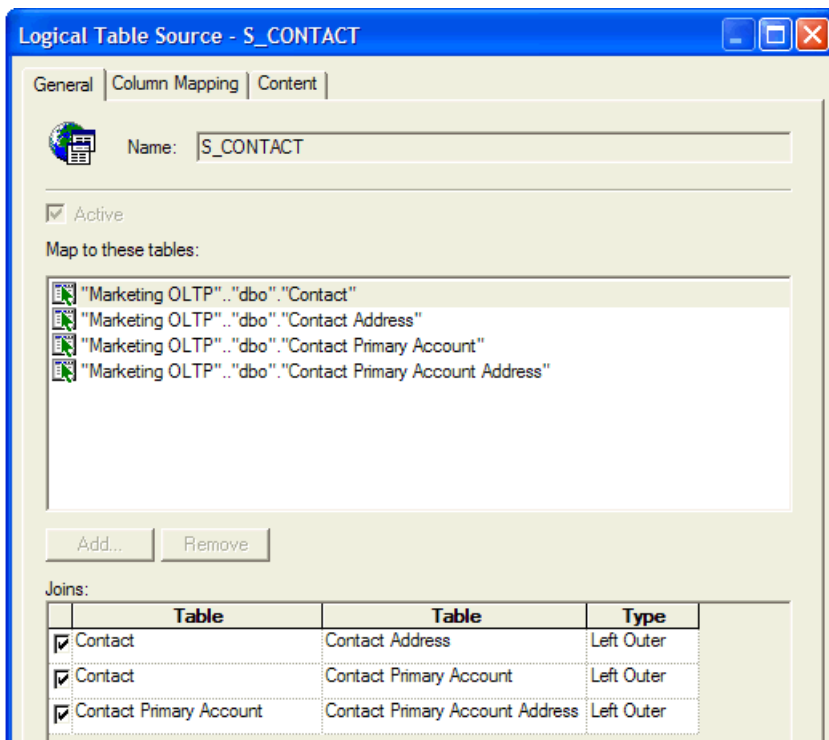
Logical Table Source - S_CONTACT

General | Column Mapping | Content

Name: S_CONTACT

Active

Map to these tables:

"Marketing OLTP".."dbo"."Contact"
"Marketing OLTP".."dbo"."Contact Address"
"Marketing OLTP".."dbo"."Contact Primary Account"
"Marketing OLTP".."dbo"."Contact Primary Account Address"

Add... Remove

Joins:

| | Table | Table | Type |
|---|---|---|---|
| ☑ | Contact | Contact Address | Left Outer |
| ☑ | Contact | Contact Primary Account | Left Outer |
| ☑ | Contact Primary Account | Contact Primary Account Address | Left Outer |